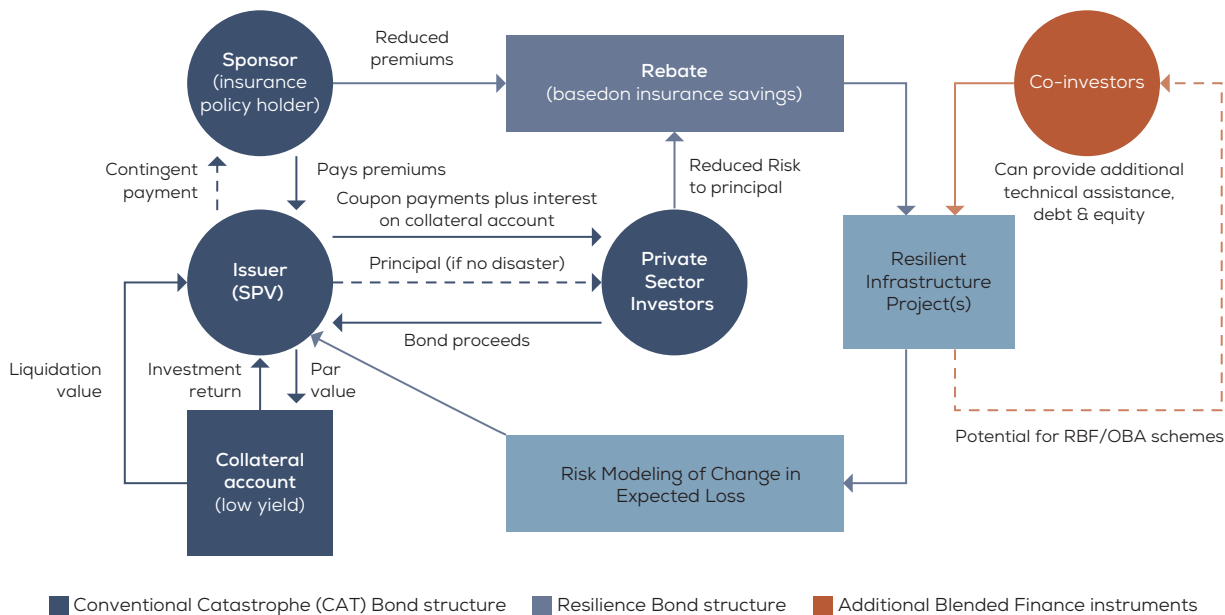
Sponsor (insurance policy holder)

Reduced premiums

Rebate (basedon insurance savings)

Co-investors

Contingent payment

Pays premiums

Reduced Risk to principal

Can provide additional technical assistance, debt & equity

Coupon payments plus interest on collateral account

Issuer (SPV)

Principal (if no disaster)

Private Sector Investors

Resilient Infrastructure Project(s)

Bond proceeds

Liquidation value

Investment return

Par value

Potential for RBF/OBA schemes

Collateral account (low yield)

Risk Modeling of Change in Expected Loss

Conventional Catastrophe (CAT) Bond structure

Resilience Bond structure

Additional Blended Finance instruments